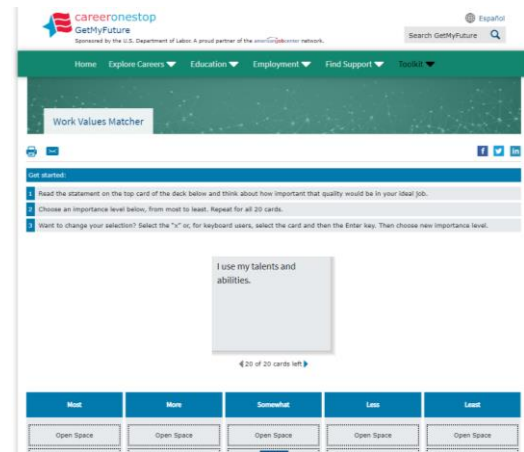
careeronestop
GetMyFuture
Sponsored by the U.S. Department of Labor. A proud partner of the americanjobcenter network.

Español

Search GetMyFuture

Home Explore Careers Education Employment Find Support Toolkit

Work Values Matcher

Get started:

1 Read the statement on the top card of the deck below and think about how important that quality would be in your ideal job.

2 Choose an importance level below, from most to least. Repeat for all 20 cards.

3 Want to change your selection? Select the "x" or, for keyboard users, select the card and then the Enter key. Then choose new importance level.

I use my talents and abilities.

20 of 20 cards left

| Most | More | Somewhat | Less | Least |
|---|---|---|---|---|
| Open Space | Open Space | Open Space | Open Space | Open Space |